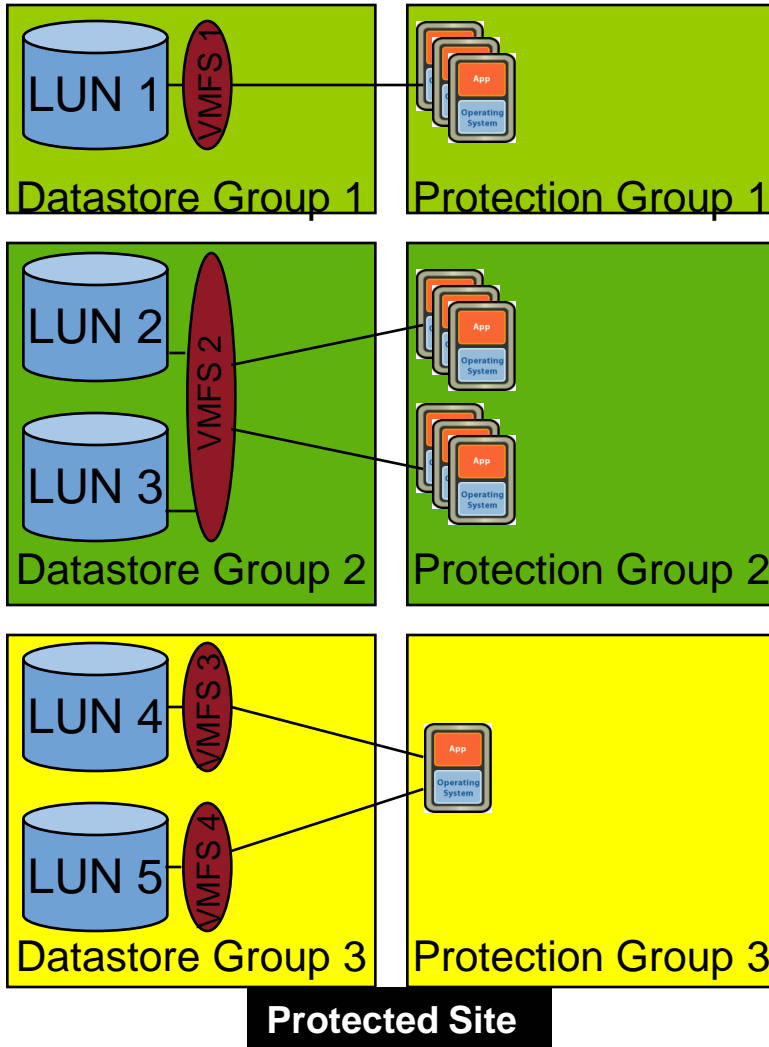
LUN 1
VMFS 1
App
Operating System
Datastore Group 1
Protection Group 1

LUN 2
LUN 3
VMFS 2
App
Operating System
App
Operating System
Datastore Group 2
Protection Group 2

LUN 4
VMFS 3
LUN 5
VMFS 4
App
Operating System
Datastore Group 3
Protection Group 3

Protected Site